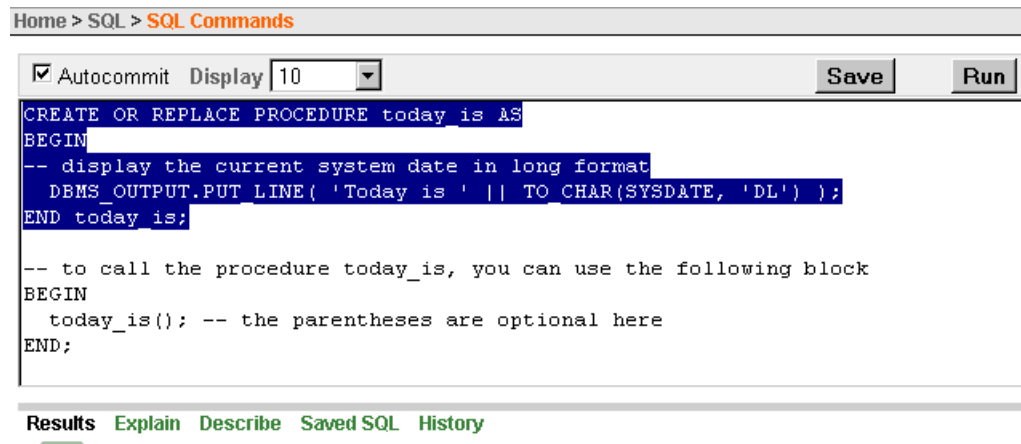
Home > SQL > SQL Commands

Autocommit Display 10 Save Run

CREATE OR REPLACE PROCEDURE today_is AS
BEGIN
-- display the current system date in long format
  DBMS_OUTPUT.PUT_LINE( 'Today is ' || TO_CHAR(SYSDATE, 'DL') );
END today_is;

-- to call the procedure today_is, you can use the following block
BEGIN
  today_is(); -- the parentheses are optional here
END;

Results Explain Describe Saved SQL History